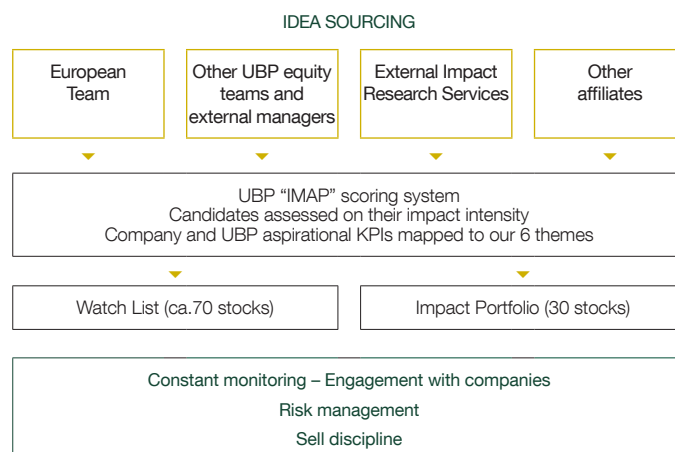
IDEA SOURCING

European Team

Other UBP equity teams and external managers

External Impact Research Services

Other affiliates

UBP “IMAP” scoring system
Candidates assessed on their impact intensity
Company and UBP aspirational KPIs mapped to our 6 themes

Watch List (ca.70 stocks)

Impact Portfolio (30 stocks)

Constant monitoring – Engagement with companies
Risk management
Sell discipline